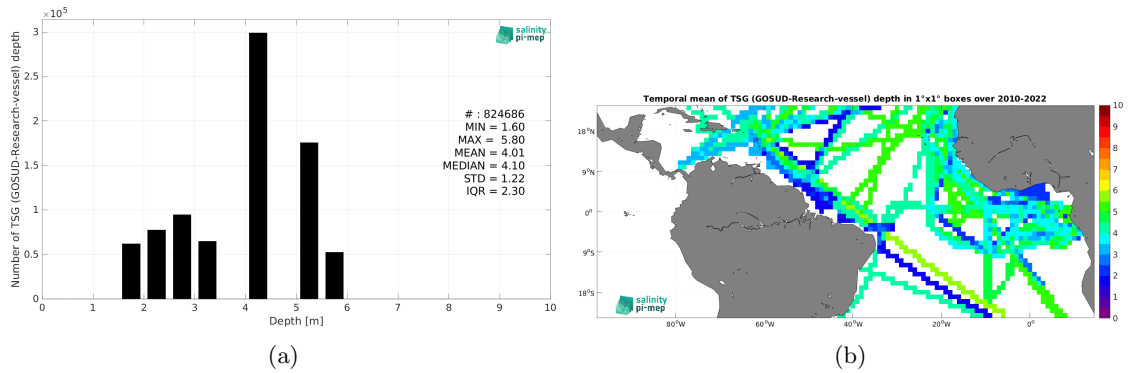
$\times 10^5$

3
2.5
2
1.5
1
0.5
0

Number of TSG (GOSUD-Research-vessel) depth

salinity pi-mep

# : 824686
MIN = 1.60
MAX = 5.80
MEAN = 4.01
MEDIAN = 4.10
STD = 1.22
IQR = 2.30

0 1 2 3 4 5 6 7 8 9 10
Depth [m]

(a)

Temporal mean of TSG (GOSUD-Research-vessel) depth in 1°x1° boxes over 2010-2022

18°N
9°N
0°
9°S
18°S

80°W 60°W 40°W 20°W 0°

salinity pi-mep

10
9
8
7
6
5
4
3
2
1
0

(b)